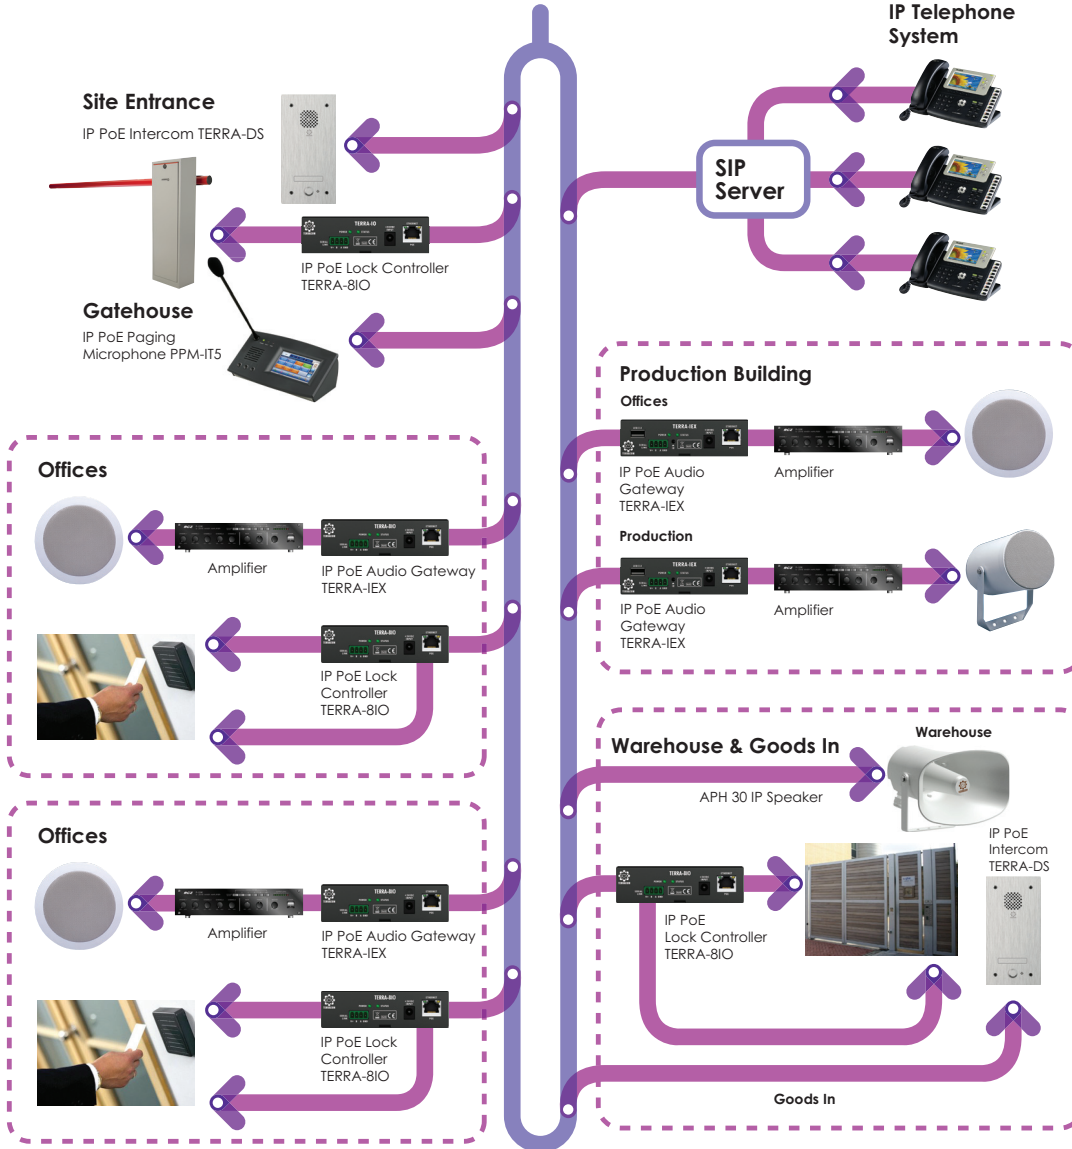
IP Telephone System

Site Entrance
IP PoE Intercom TERRA-DS

SIP Server

IP PoE Lock Controller
TERRA-8IO

Gatehouse
IP PoE Paging Microphone PPM-IT5

Production Building
Offices

IP PoE Audio Gateway
TERRA-IEX

Amplifier

Production

IP PoE Audio Gateway
TERRA-IEX

Amplifier

Offices

Amplifier

IP PoE Audio Gateway
TERRA-IEX

IP PoE Lock Controller
TERRA-8IO

Warehouse & Goods In

Warehouse

APH 30 IP Speaker

IP PoE Intercom TERRA-DS

IP PoE Lock Controller
TERRA-8IO

Offices

Amplifier

IP PoE Audio Gateway
TERRA-IEX

IP PoE Lock Controller
TERRA-8IO

Goods In